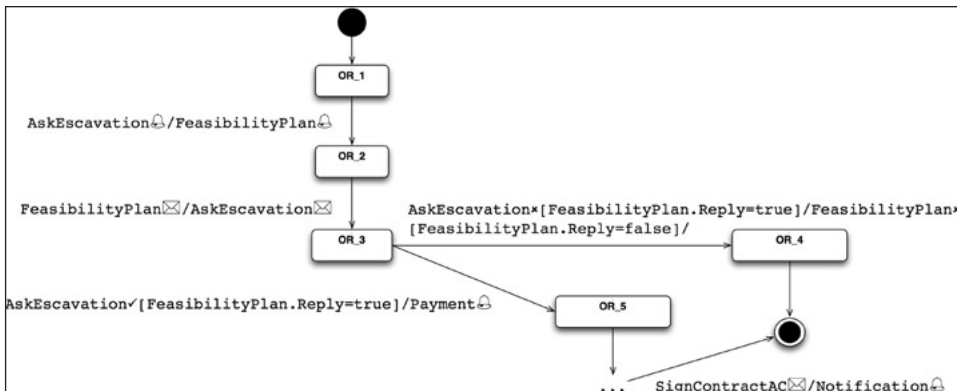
OR_1

AskEscavation🔔/FeasibilityPlan🔔

OR_2

FeasibilityPlan✉/AskEscavation✉

AskEscavation×[FeasibilityPlan.Reply=true]/FeasibilityPlan×
[FeasibilityPlan.Reply=false]/

OR_3

OR_4

AskEscavation✓[FeasibilityPlan.Reply=true]/Payment🔔

OR_5

SignContractAC✉/Notification🔔